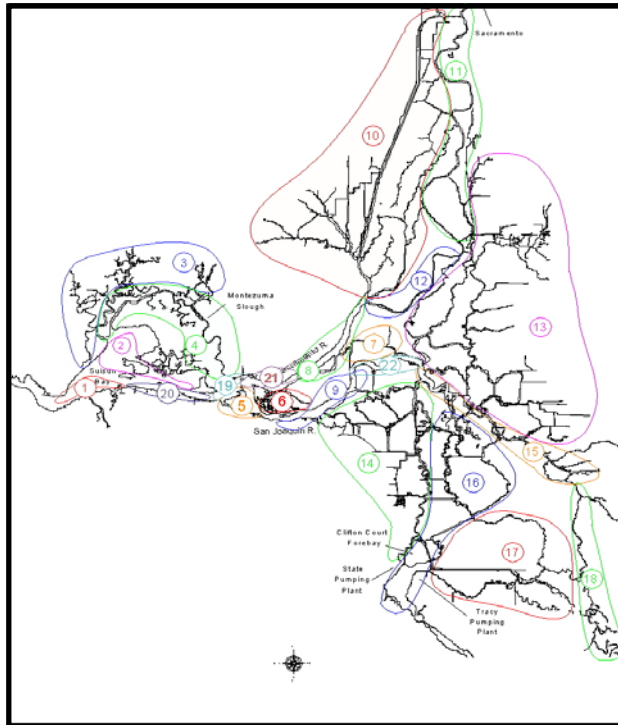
Sacramento

11

10

13

3

Montezuma Slough

12

2

4

7

Suisun Bay

22

1

19

21

Sacramento R.

8

9

20

5

6

San Joaquin R.

15

14

16

Clifton Court Forebay

17

State Pumping Plant

18

Tracy Pumping Plant